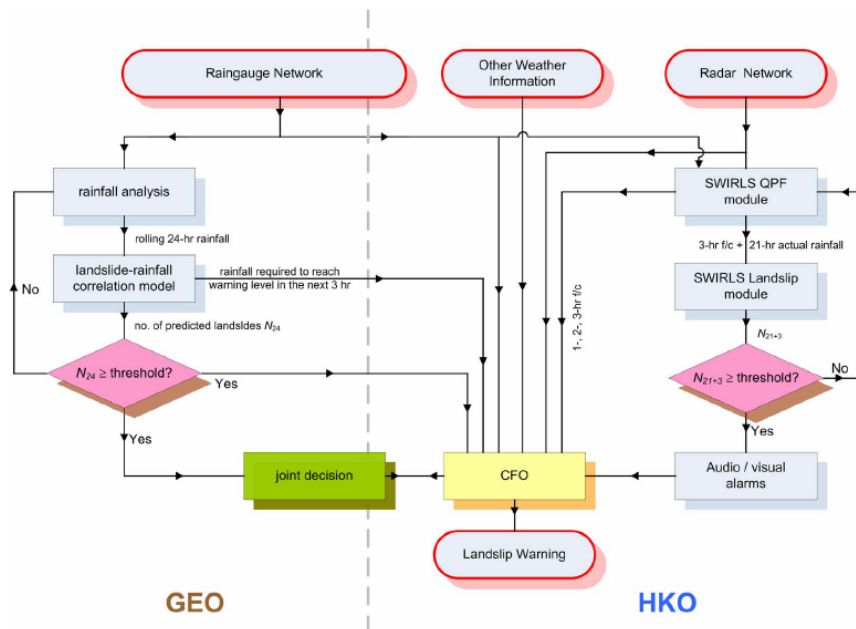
Raingauge Network

Other Weather Information

Radar Network

rainfall analysis

SWIRLS QPF module

rolling 24-hr rainfall

3-hr f/c + 21-hr actual rainfall

landslide-rainfall correlation model

rainfall required to reach warning level in the next 3 hr

SWIRLS Landslip module

No

1-, 2-, 3-hr f/c

no. of predicted landslides $N_{24}$

$N_{21+3}$

$N_{24} \geq$ threshold?

Yes

$N_{21+3} \geq$ threshold?

No

Yes

Yes

joint decision

CFO

Audio / visual alarms

Landslip Warning

GEO

HKO